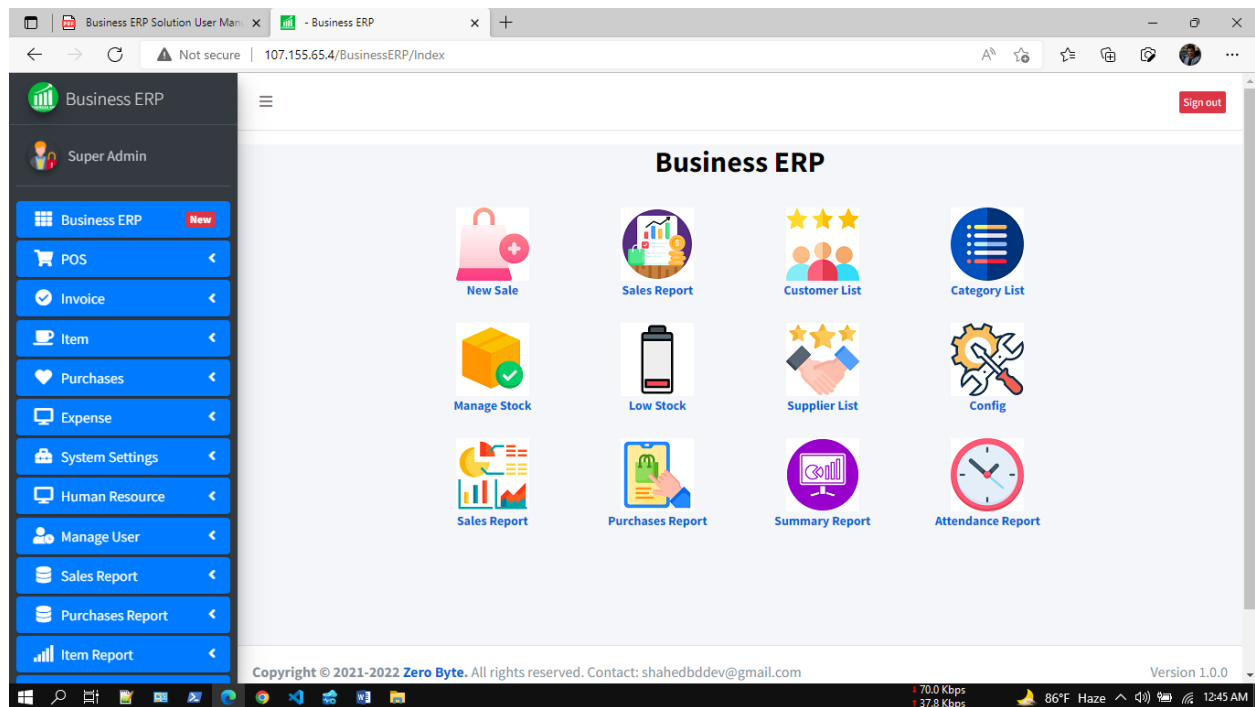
Business ERP Solution User Man
- Business ERP
Not secure | 107.155.65.4/BusinessERP/Index

Business ERP
Super Admin
Business ERP New
POS
Invoice
Item
Purchases
Expense
System Settings
Human Resource
Manage User
Sales Report
Purchases Report
Item Report

Sign out

Business ERP

New Sale
Sales Report
Customer List
Category List
Manage Stock
Low Stock
Supplier List
Config
Sales Report
Purchases Report
Summary Report
Attendance Report

Copyright © 2021-2022 Zero Byte. All rights reserved. Contact: shahedbddev@gmail.com
Version 1.0.0

70.0 Kbps
37.8 Kbps
86°F Haze
12:45 AM